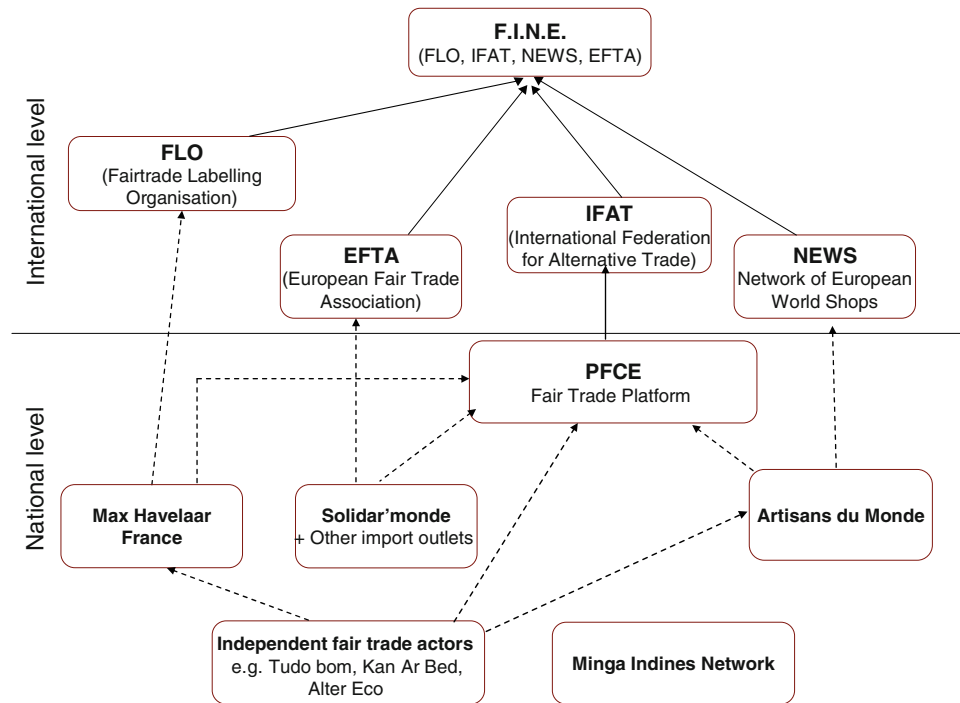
F.I.N.E.
(FLO, IFAT, NEWS, EFTA)

International level

FLO
(Fairtrade Labelling Organisation)

EFTA
(European Fair Trade Association)

IFAT
(International Federation for Alternative Trade)

NEWS
Network of European World Shops

National level

PFCE
Fair Trade Platform

Max Havelaar France

Solidar'monde
+ Other import outlets

Artisans du Monde

Independent fair trade actors
e.g. Tudo bom, Kan Ar Bed, Alter Eco

Minga Indines Network